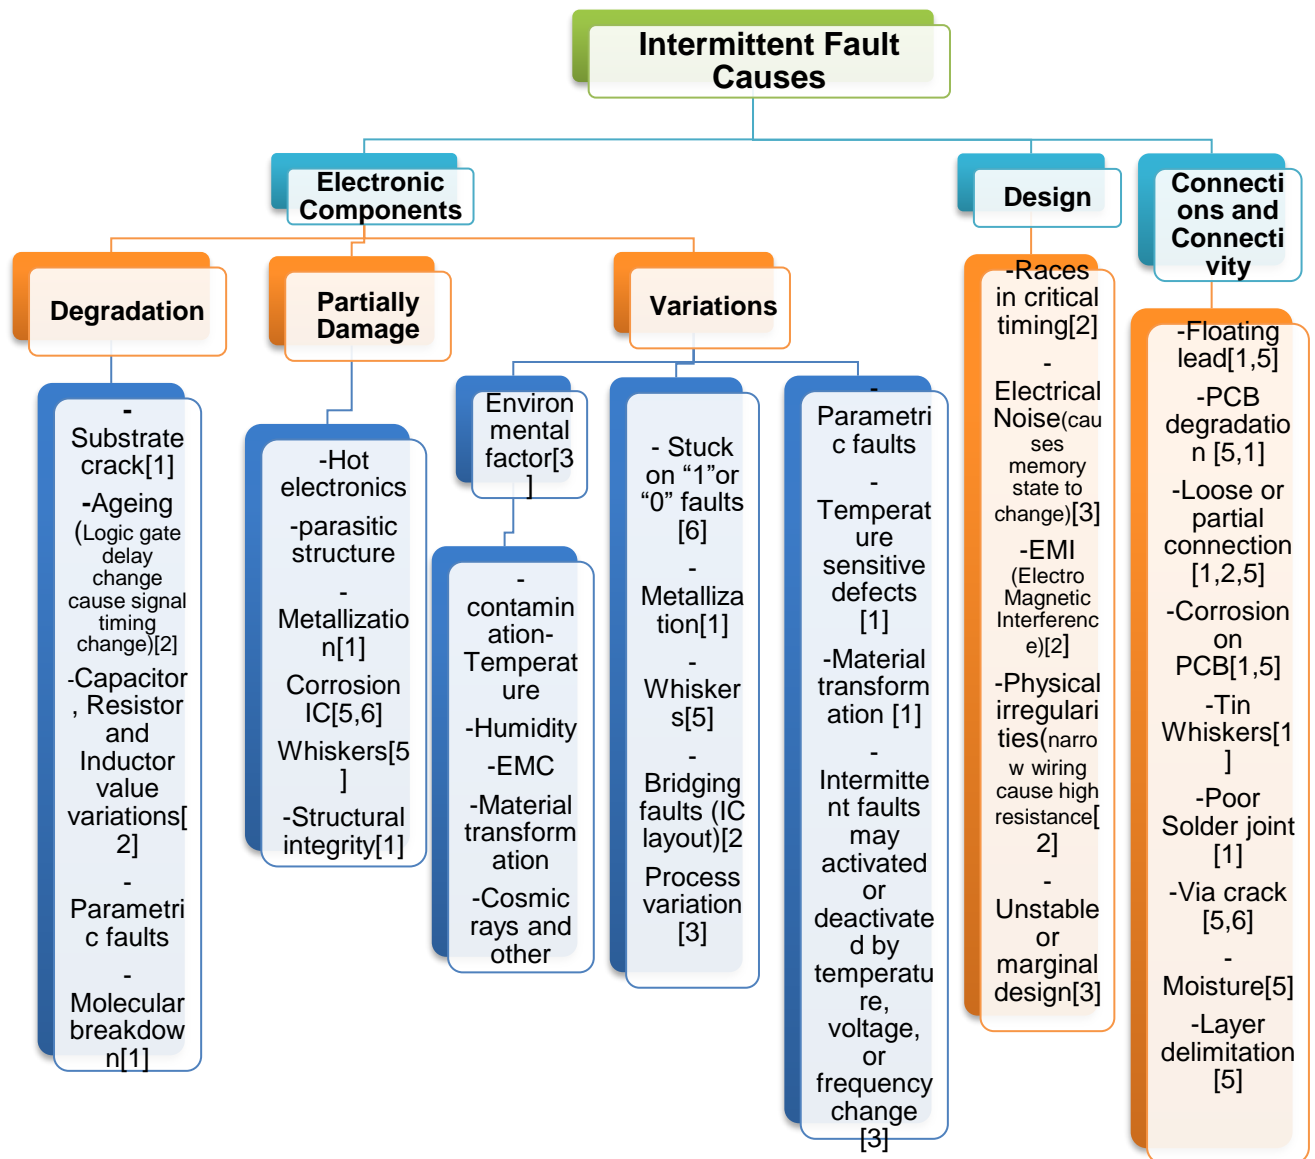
Intermittent Fault Causes

Electronic Components

Degradation

- Substrate crack[1]
-Ageing (Logic gate delay change cause signal timing change)[2]
-Capacitor, Resistor and Inductor value variations[2]
- Parametric faults
- Molecular breakdown[1]

Partially Damage

-Hot electronics
-parasitic structure
- Metallization[1]
Corrosion IC[5,6]
Whiskers[5]
-Structural integrity[1]

Variations

Environmental factor[3]

- contamination-Temperature
-Humidity
-EMC
-Material transformation
-Cosmic rays and other

- Stuck on "1"or "0" faults [6]
- Metallization[1]
- Whiskers[5]
- Bridging faults (IC layout)[2]
Process variation [3]

- Parametric faults
- Temperature sensitive defects [1]
-Material transformation [1]
- Intermittent faults may activated or deactivated by temperature, voltage, or frequency change [3]

Design

-Races in critical timing[2]
- Electrical Noise(causes memory state to change)[3]
-EMI (Electro Magnetic Interference)[2]
-Physical irregularities(narrow wiring cause high resistance[2]
- Unstable or marginal design[3]

Connections and Connectivity

-Floating lead[1,5]
-PCB degradation [5,1]
-Loose or partial connection [1,2,5]
-Corrosion on PCB[1,5]
-Tin Whiskers[1]
-Poor Solder joint [1]
-Via crack [5,6]
- Moisture[5]
-Layer delimitation [5]